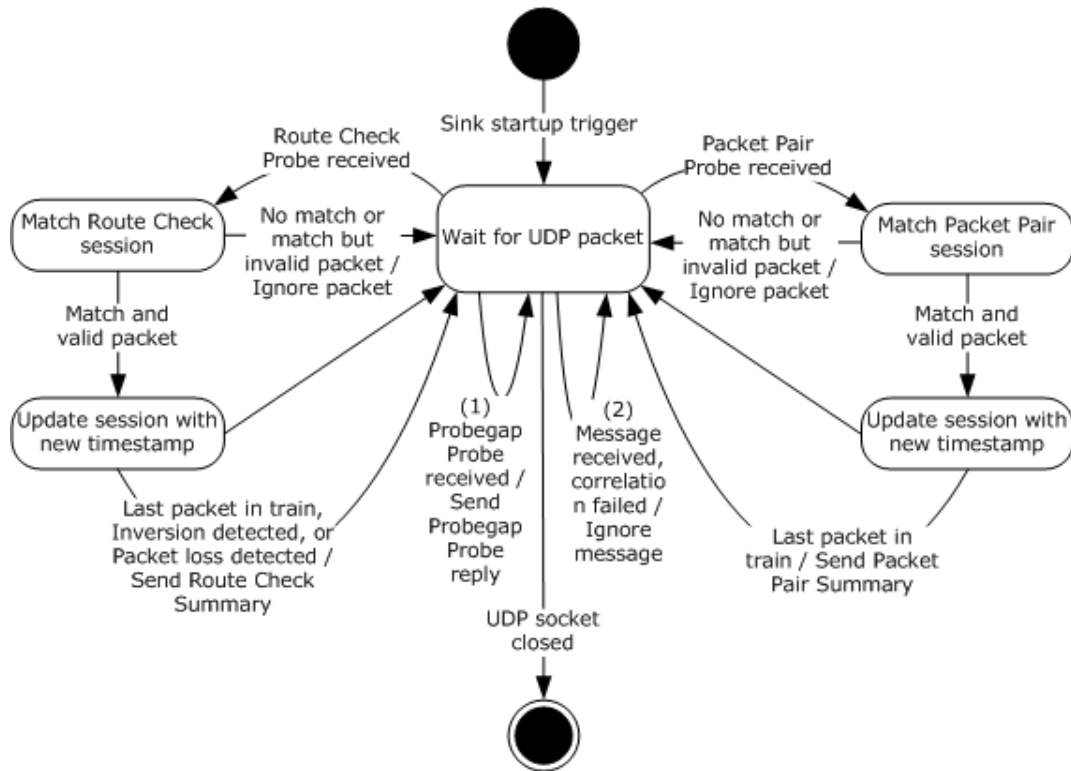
Sink startup trigger

Route Check Probe received

Packet Pair Probe received

Match Route Check session

No match or match but invalid packet / Ignore packet

Wait for UDP packet

No match or match but invalid packet / Ignore packet

Match Packet Pair session

Match and valid packet

Match and valid packet

Update session with new timestamp

(1) Probegap Probe received / Send Probegap Probe reply

(2) Message received, correlatio n failed / Ignore message

Update session with new timestamp

Last packet in train, Inversion detected, or Packet loss detected / Send Route Check Summary

Last packet in train / Send Packet Pair Summary

UDP socket closed